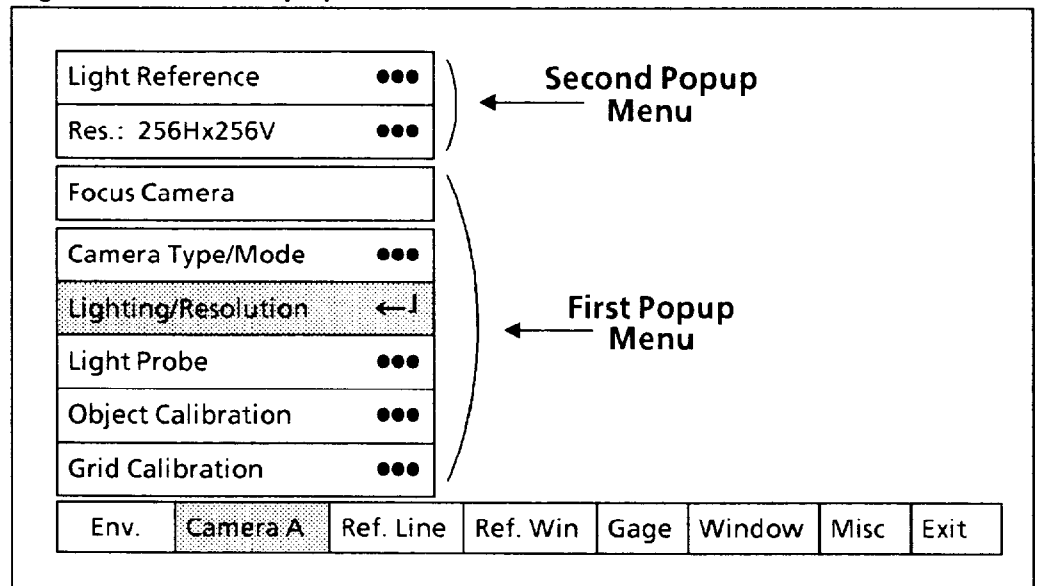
Light Reference ●●●

Res.: 256Hx256V ●●●

Second Popup Menu

Focus Camera

Camera Type/Mode ●●●

Lighting/Resolution ←┘

Light Probe ●●●

Object Calibration ●●●

Grid Calibration ●●●

First Popup Menu

| Env. | Camera A | Ref. Line | Ref. Win | Gage | Window | Misc | Exit |